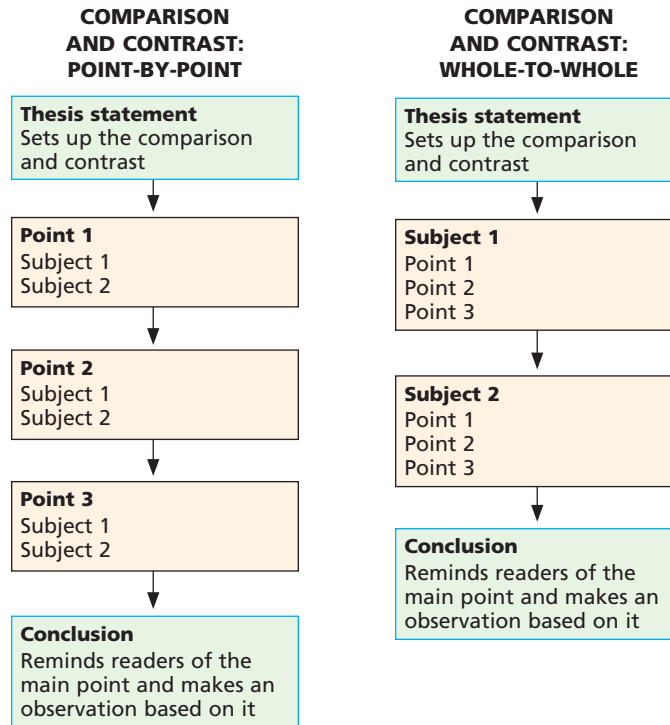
COMPARISON AND CONTRAST: POINT-BY-POINT

Thesis statement
Sets up the comparison and contrast

Point 1
Subject 1
Subject 2

Point 2
Subject 1
Subject 2

Point 3
Subject 1
Subject 2

Conclusion
Reminds readers of the main point and makes an observation based on it

COMPARISON AND CONTRAST: WHOLE-TO-WHOLE

Thesis statement
Sets up the comparison and contrast

Subject 1
Point 1
Point 2
Point 3

Subject 2
Point 1
Point 2
Point 3

Conclusion
Reminds readers of the main point and makes an observation based on it